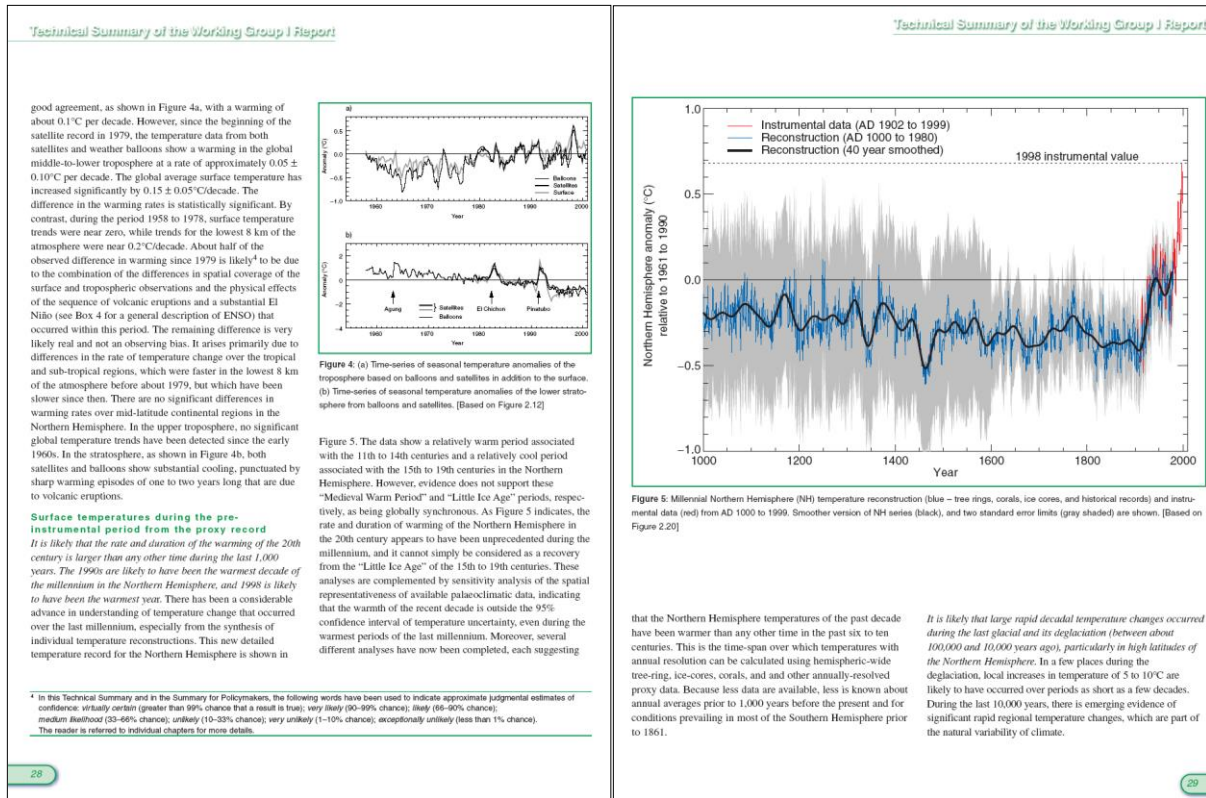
Technical Summary of the Working Group I Report

good agreement, as shown in Figure 4a, with a warming of about 0.1°C per decade. However, since the beginning of the satellite record in 1979, the temperature data from both satellites and weather balloons show a warming in the global middle-to-lower troposphere at a rate of approximately 0.05 ± 0.10°C per decade. The global average surface temperature has increased significantly by 0.15 ± 0.05°C/decade. The difference in the warming rates is statistically significant. By contrast, during the period 1958 to 1978, surface temperature trends were near zero, while trends for the lowest 8 km of the atmosphere were near 0.2°C/decade. About half of the observed difference in warming since 1979 is likely$^4$ to be due to the combination of the differences in spatial coverage of the surface and tropospheric observations and the physical effects of the sequence of volcanic eruptions and a substantial El Niño (see Box 4 for a general description of ENSO) that occurred within this period. The remaining difference is very likely real and not an observing bias. It arises primarily due to differences in the rate of temperature change over the tropical and sub-tropical regions, which were faster in the lowest 8 km of the atmosphere before about 1979, but which have been slower since then. There are no significant differences in warming rates over mid-latitude continental regions in the Northern Hemisphere. In the upper troposphere, no significant global temperature trends have been detected since the early 1960s. In the stratosphere, as shown in Figure 4b, both satellites and balloons show substantial cooling, punctuated by sharp warming episodes of one to two years long that are due to volcanic eruptions.

Surface temperatures during the pre-instrumental period from the proxy record
It is likely that the rate and duration of the warming of the 20th century is larger than any other time during the last 1,000 years. The 1990s are likely to have been the warmest decade of the millennium in the Northern Hemisphere, and 1998 is likely to have been the warmest year. There has been a considerable advance in understanding of temperature change that occurred over the last millennium, especially from the synthesis of individual temperature reconstructions. This new detailed temperature record for the Northern Hemisphere is shown in

a)
Anomaly (°C)
0.5
0.0
−0.5
−1.0
1960 1970 1980 1990 2000
Year
Balloons
Satellites
Surface

b)
Anomaly (°C)
2
0
−2
−4
Agung
El Chichon
Pinatubo
Satellites
Balloons
1960 1970 1980 1990 2000
Year

Figure 4: (a) Time-series of seasonal temperature anomalies of the troposphere based on balloons and satellites in addition to the surface. (b) Time-series of seasonal temperature anomalies of the lower stratosphere from balloons and satellites. [Based on Figure 2.12]

Figure 5. The data show a relatively warm period associated with the 11th to 14th centuries and a relatively cool period associated with the 15th to 19th centuries in the Northern Hemisphere. However, evidence does not support these "Medieval Warm Period" and "Little Ice Age" periods, respectively, as being globally synchronous. As Figure 5 indicates, the rate and duration of warming of the Northern Hemisphere in the 20th century appears to have been unprecedented during the millennium, and it cannot simply be considered as a recovery from the "Little Ice Age" of the 15th to 19th centuries. These analyses are complemented by sensitivity analysis of the spatial representativeness of available palaeoclimatic data, indicating that the warmth of the recent decade is outside the 95% confidence interval of temperature uncertainty, even during the warmest periods of the last millennium. Moreover, several different analyses have now been completed, each suggesting

$^4$ In this Technical Summary and in the Summary for Policymakers, the following words have been used to indicate approximate judgmental estimates of confidence: virtually certain (greater than 99% chance that a result is true); very likely (90–99% chance); likely (66–90% chance); medium likelihood (33–66% chance); unlikely (10–33% chance); very unlikely (1–10% chance); exceptionally unlikely (less than 1% chance). The reader is referred to individual chapters for more details.

28

Technical Summary of the Working Group I Report

Instrumental data (AD 1902 to 1999)
Reconstruction (AD 1000 to 1980)
Reconstruction (40 year smoothed)
1998 instrumental value
Northern Hemisphere anomaly (°C) relative to 1961 to 1990
1.0
0.5
0.0
−0.5
−1.0
1000 1200 1400 1600 1800 2000
Year

Figure 5: Millennial Northern Hemisphere (NH) temperature reconstruction (blue – tree rings, corals, ice cores, and historical records) and instrumental data (red) from AD 1000 to 1999. Smoother version of NH series (black), and two standard error limits (gray shaded) are shown. [Based on Figure 2.20]

that the Northern Hemisphere temperatures of the past decade have been warmer than any other time in the past six to ten centuries. This is the time-span over which temperatures with annual resolution can be calculated using hemispheric-wide tree-ring, ice-cores, corals, and and other annually-resolved proxy data. Because less data are available, less is known about annual averages prior to 1,000 years before the present and for conditions prevailing in most of the Southern Hemisphere prior to 1861.

It is likely that large rapid decadal temperature changes occurred during the last glacial and its deglaciation (between about 100,000 and 10,000 years ago), particularly in high latitudes of the Northern Hemisphere. In a few places during the deglaciation, local increases in temperature of 5 to 10°C are likely to have occurred over periods as short as a few decades. During the last 10,000 years, there is emerging evidence of significant rapid regional temperature changes, which are part of the natural variability of climate.

29